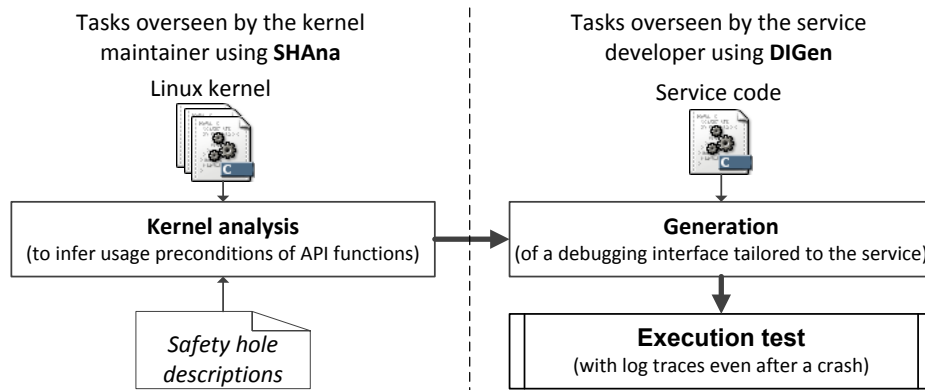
Tasks overseen by the kernel maintainer using **SHAna**

Linux kernel

C

**Kernel analysis**
(to infer usage preconditions of API functions)

*Safety hole descriptions*

Tasks overseen by the service developer using **DIGen**

Service code

C

**Generation**
(of a debugging interface tailored to the service)

**Execution test**
(with log traces even after a crash)